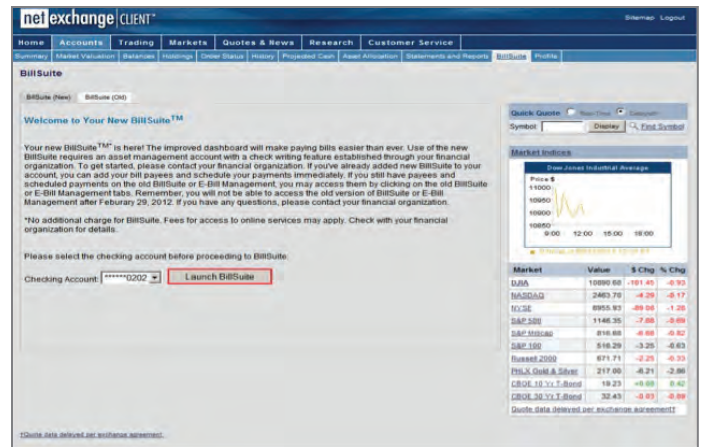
net exchange CLIENT℠

Sitemap Logout

Home | Accounts | Trading | Markets | Quotes & News | Research | Customer Service

Summary | Market Valuation | Balances | Holdings | Order Status | History | Projected Cash | Asset Allocation | Statements and Reports | BillSuite | Profile

BillSuite

BillSuite (New) | BillSuite (Old)

Welcome to Your New BillSuite$^{TM}$

Your new BillSuite$^{TM}$ is here! The improved dashboard will make paying bills easier than ever. Use of the new BillSuite requires an asset management account with a check writing feature established through your financial organization. To get started, please contact your financial organization. If you've already added new BillSuite to your account, you can add your bill payees and schedule your payments immediately. If you still have payees and scheduled payments on the old BillSuite or E-Bill Management, you may access them by clicking on the old BillSuite or E-Bill Management tabs. Remember, you will not be able to access the old version of BillSuite or E-Bill Management after Feburary 29, 2012. If you have any questions, please contact your financial organization.

*No additional charge for BillSuite. Fees for access to online services may apply. Check with your financial organization for details.

Please select the checking account before proceeding to BillSuite.

Checking Account: ******0202 | Launch BillSuite

Quick Quote Real-Time Delayed
Symbol Display Find Symbol

Market Indices

Dow Jones Industrial Average
Price $
11000
10950
10900
10850
9:00 12:00 15:00 18:00
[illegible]

| Market | Value | $ Chg | % Chg |
|---|---|---|---|
| DJIA | 10890.60 | -101.45 | -0.93 |
| NASDAQ | 2463.70 | -4.29 | -0.17 |
| NYSE | 6955.93 | -89.06 | -1.28 |
| S&P 500 | 1146.35 | -7.88 | -0.69 |
| S&P Midcap | 816.68 | -6.69 | -0.82 |
| S&P 100 | 516.29 | -3.25 | -0.63 |
| Russell 2000 | 671.71 | -2.25 | -0.33 |
| PHLX Gold & Silver | 217.00 | -6.21 | -2.86 |
| CBOE 10 Yr T-Bond | 19.23 | +0.08 | 0.42 |
| CBOE 30 Yr T-Bond | 32.43 | -0.03 | -0.09 |

Quote data delayed per exchange agreement†

†Quote data delayed per exchange agreement.